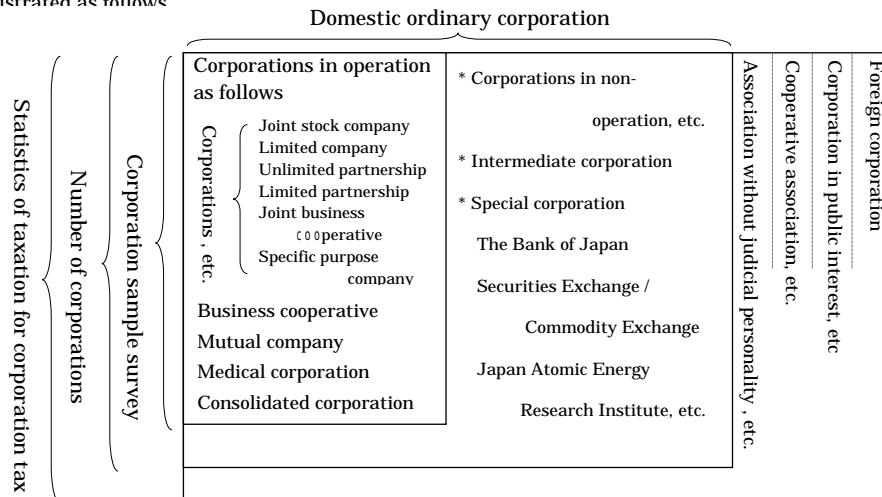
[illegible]strated as follows

Domestic ordinary corporation

Statistics of taxation for corporation tax

Number of corporations

Corporation sample survey

Corporations in operation as follows

Corporations , etc.

Joint stock company
Limited company
Unlimited partnership
Limited partnership
Joint business cooperative
Specific purpose company

Business cooperative
Mutual company
Medical corporation
Consolidated corporation

* Corporations in non-operation, etc.

* Intermediate corporation

* Special corporation

The Bank of Japan

Securities Exchange / Commodity Exchange

Japan Atomic Energy Research Institute, etc.

Association without judicial personality , etc.

Cooperative association, etc.

Corporation in public interest, etc

Foreign corporation